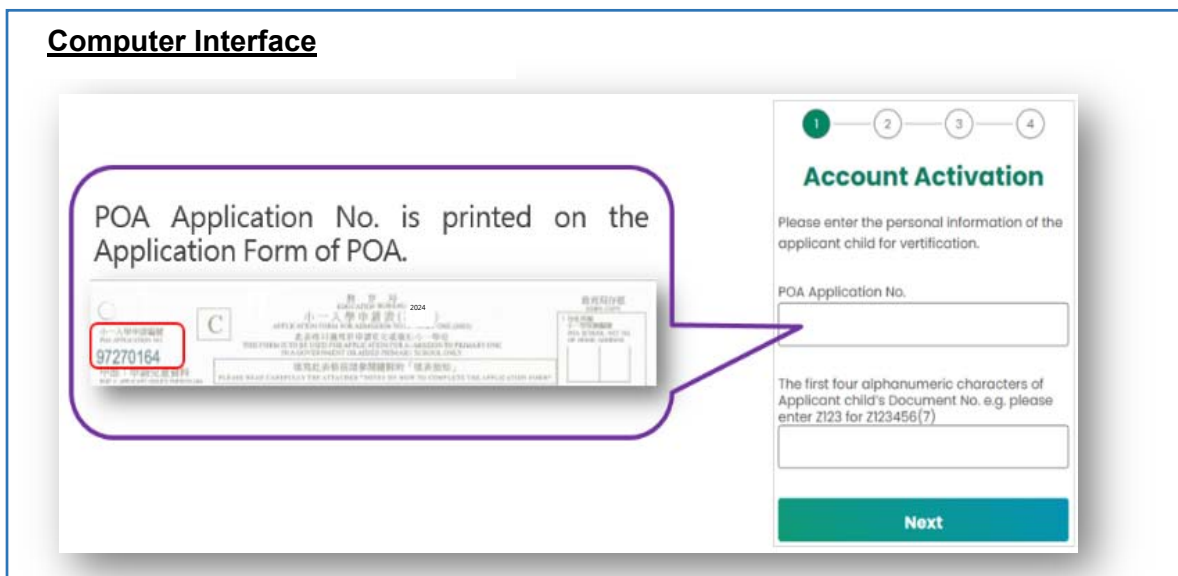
Computer Interface

POA Application No. is printed on the Application Form of POA.

C

小一入學申請表 2024

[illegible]

97270164

1 2 3 4

Account Activation

Please enter the personal information of the applicant child for vertification.

POA Application No.

The first four alphanumeric characters of Applicant child's Document No. e.g. please enter Z123 for Z123456(7)

Next